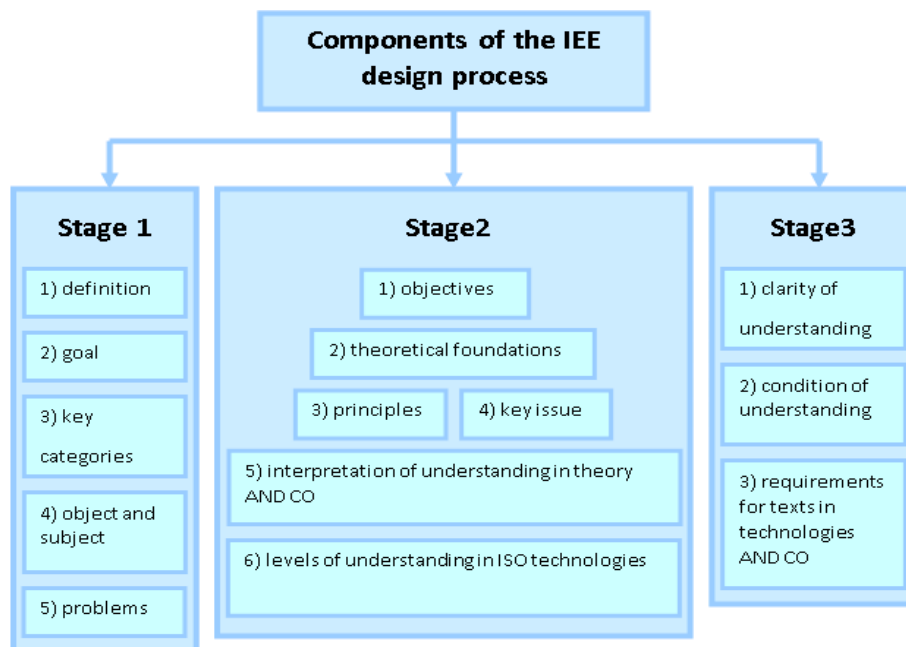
Components of the IEE design process

Stage 1

1) definition

2) goal

3) key categories

4) object and subject

5) problems

Stage2

1) objectives

2) theoretical foundations

3) principles

4) key issue

5) interpretation of understanding in theory AND CO

6) levels of understanding in ISO technologies

Stage3

1) clarity of understanding

2) condition of understanding

3) requirements for texts in technologies AND CO